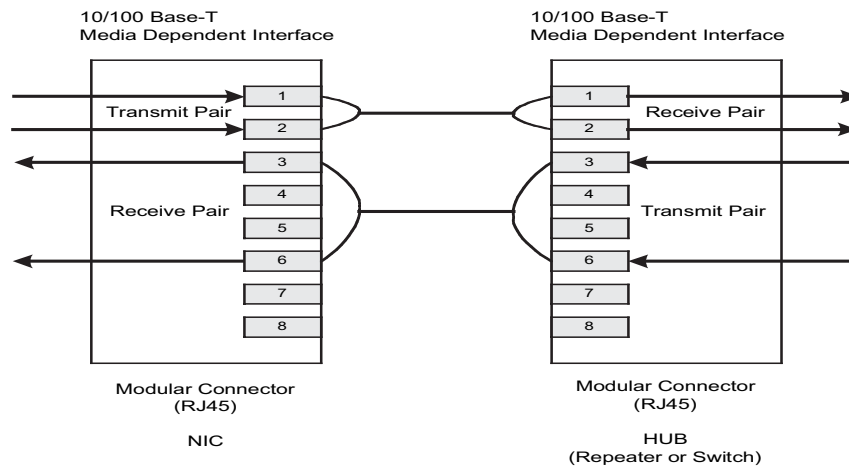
10/100 Base-T
Media Dependent Interface

Transmit Pair

1
2
3
4
5
6
7
8

Receive Pair

Modular Connector
(RJ45)

NIC

10/100 Base-T
Media Dependent Interface

Receive Pair

1
2
3
4
5
6
7
8

Transmit Pair

Modular Connector
(RJ45)

HUB
(Repeater or Switch)